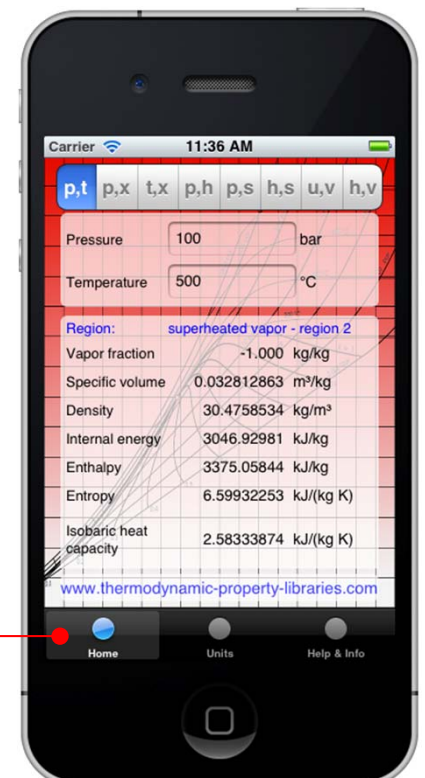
Carrier
11:36 AM

p,t | p,x | t,x | p,h | p,s | h,s | u,v | h,v

Pressure 100 bar

Temperature 500 °C

Region: superheated vapor - region 2

| | | |
|---|---|---|
| Vapor fraction | -1.000 | kg/kg |
| Specific volume | 0.032812863 | m³/kg |
| Density | 30.4758534 | kg/m³ |
| Internal energy | 3046.92981 | kJ/kg |
| Enthalpy | 3375.05844 | kJ/kg |
| Entropy | 6.59932253 | kJ/(kg K) |
| Isobaric heat capacity | 2.58333874 | kJ/(kg K) |

www.thermodynamic-property-libraries.com

Home
Units
Help & Info